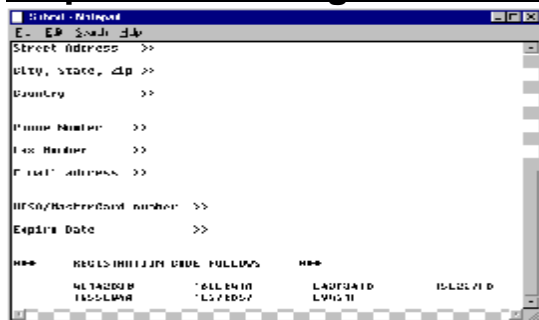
Sched - Notepad
E.. Edit Search Help
Street Address >>

City, State, Zip >>

Country >>

Phone Number >>

Fax Number >>

E-mail address >>

VISA/MasterCard number >>

Expire Date >>

*** REGISTRATION CODE FOLLOWS ***

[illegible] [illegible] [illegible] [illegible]
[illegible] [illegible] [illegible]